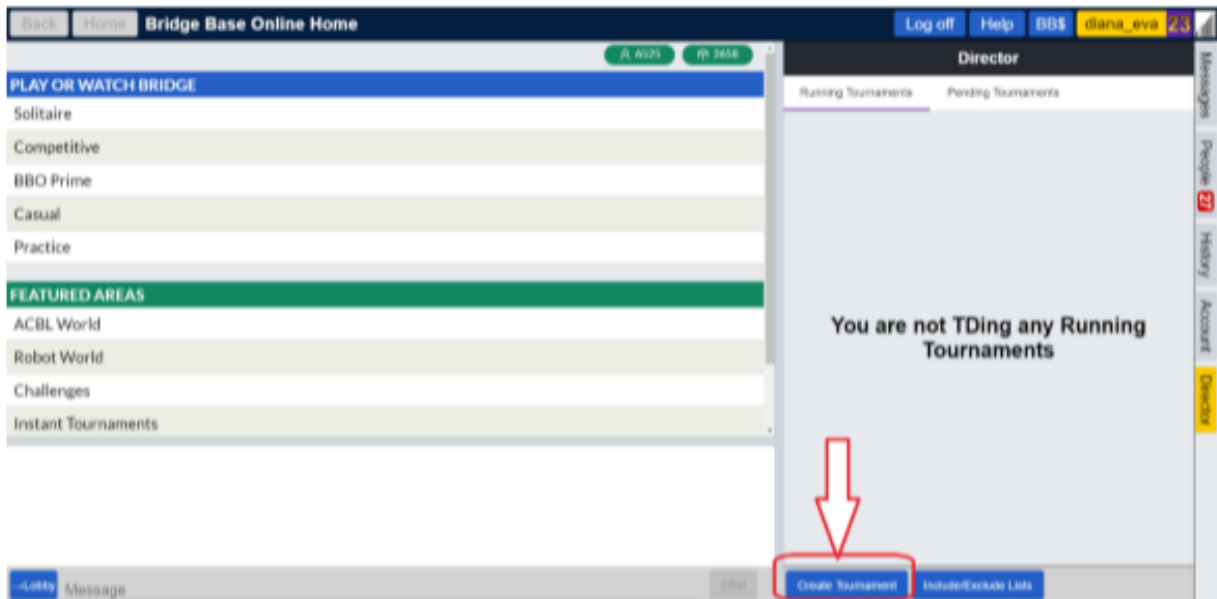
Back Home Bridge Base Online Home

Log off Help BB$ diana_eva 23

6525 2658

PLAY OR WATCH BRIDGE

Solitaire

Competitive

BBO Prime

Casual

Practice

FEATURED AREAS

ACBL World

Robot World

Challenges

Instant Tournaments

Director

Running Tournaments Pending Tournaments

You are not TDing any Running Tournaments

Messages

People 27

History

Account

Director

-Lobby Message Chat

Create Tournament Include/Exclude Lists